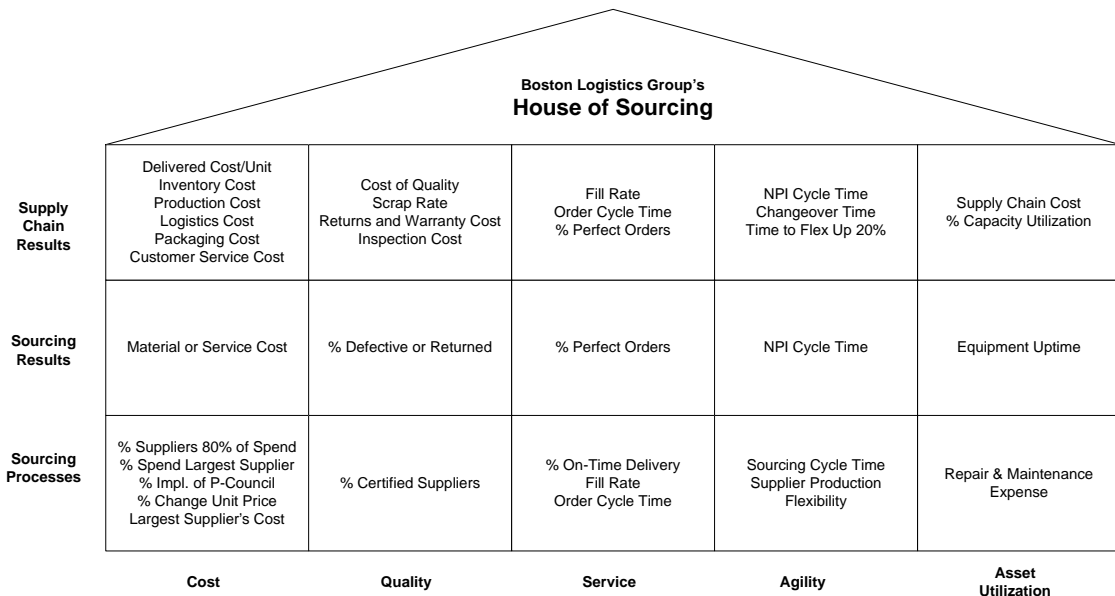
Boston Logistics Group's
House of Sourcing

| | Cost | Quality | Service | Agility | Asset Utilization |
|---|---|---|---|---|---|
| Supply Chain Results | Delivered Cost/Unit Inventory Cost Production Cost Logistics Cost Packaging Cost Customer Service Cost | Cost of Quality Scrap Rate Returns and Warranty Cost Inspection Cost | Fill Rate Order Cycle Time % Perfect Orders | NPI Cycle Time Changeover Time Time to Flex Up 20% | Supply Chain Cost % Capacity Utilization |
| Sourcing Results | Material or Service Cost | % Defective or Returned | % Perfect Orders | NPI Cycle Time | Equipment Uptime |
| Sourcing Processes | % Suppliers 80% of Spend % Spend Largest Supplier % Impl. of P-Council % Change Unit Price Largest Supplier's Cost | % Certified Suppliers | % On-Time Delivery Fill Rate Order Cycle Time | Sourcing Cycle Time Supplier Production Flexibility | Repair & Maintenance Expense |